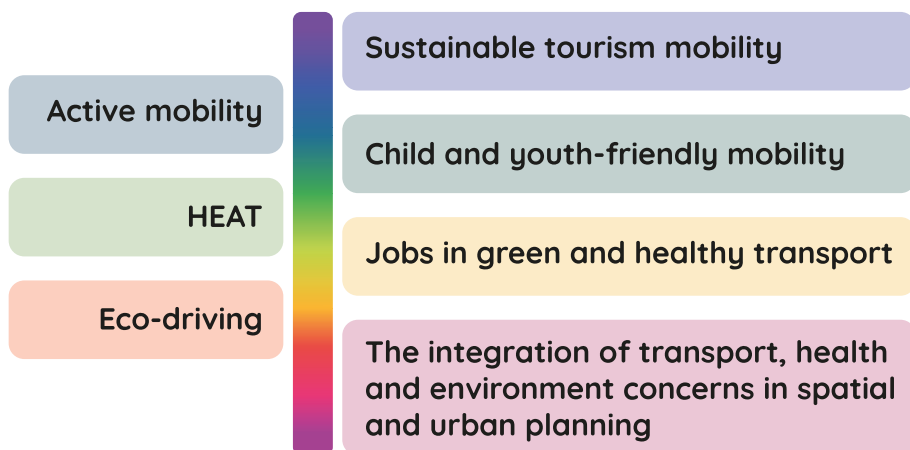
Active mobility

HEAT

Eco-driving

Sustainable tourism mobility

Child and youth-friendly mobility

Jobs in green and healthy transport

The integration of transport, health and environment concerns in spatial and urban planning